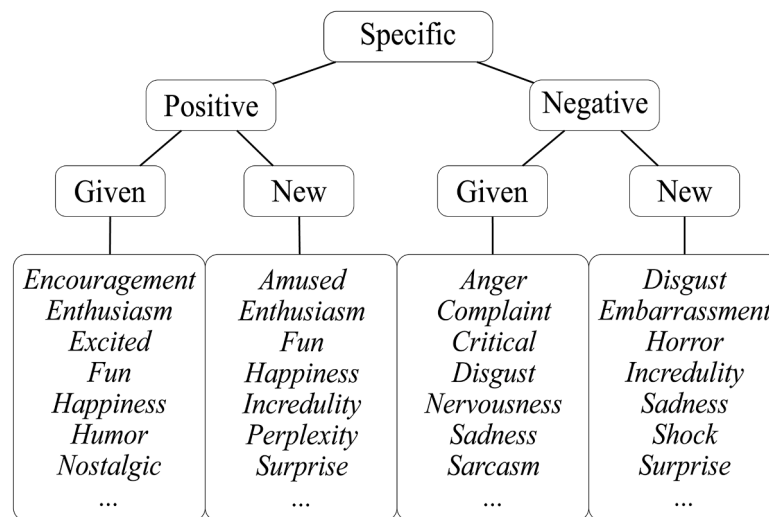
Specific

Positive

Negative

Given

New

Given

New

*Encouragement*
*Enthusiasm*
*Excited*
*Fun*
*Happiness*
*Humor*
*Nostalgic*
...

*Amused*
*Enthusiasm*
*Fun*
*Happiness*
*Incredulity*
*Perplexity*
*Surprise*
...

*Anger*
*Complaint*
*Critical*
*Disgust*
*Nervousness*
*Sadness*
*Sarcasm*
...

*Disgust*
*Embarrassment*
*Horror*
*Incredulity*
*Sadness*
*Shock*
*Surprise*
...